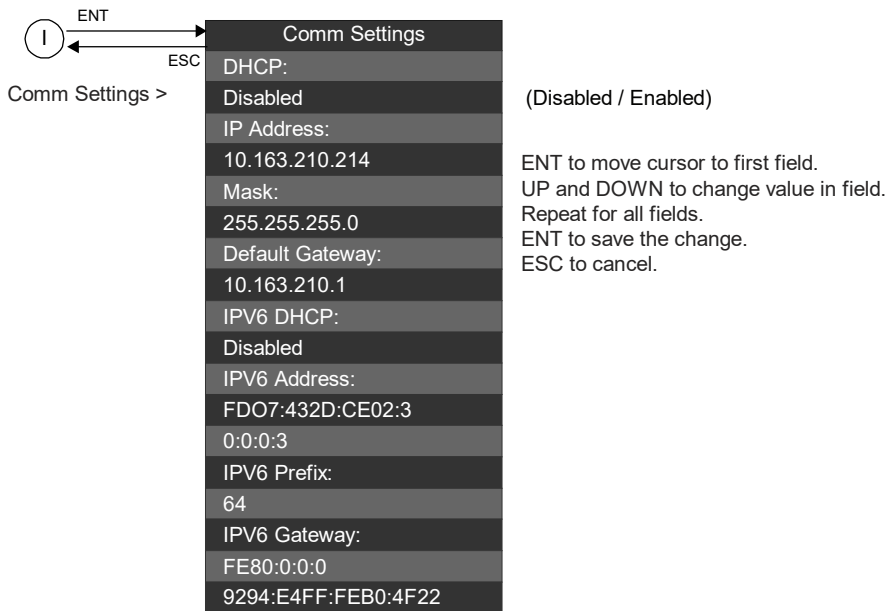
I

ENT

ESC

Comm Settings >

Comm Settings

DHCP:

Disabled

IP Address:

10.163.210.214

Mask:

255.255.255.0

Default Gateway:

10.163.210.1

IPV6 DHCP:

Disabled

IPV6 Address:

FDO7:432D:CE02:3

0:0:0:3

IPV6 Prefix:

64

IPV6 Gateway:

FE80:0:0:0

9294:E4FF:FEB0:4F22

(Disabled / Enabled)

ENT to move cursor to first field.
UP and DOWN to change value in field.
Repeat for all fields.
ENT to save the change.
ESC to cancel.